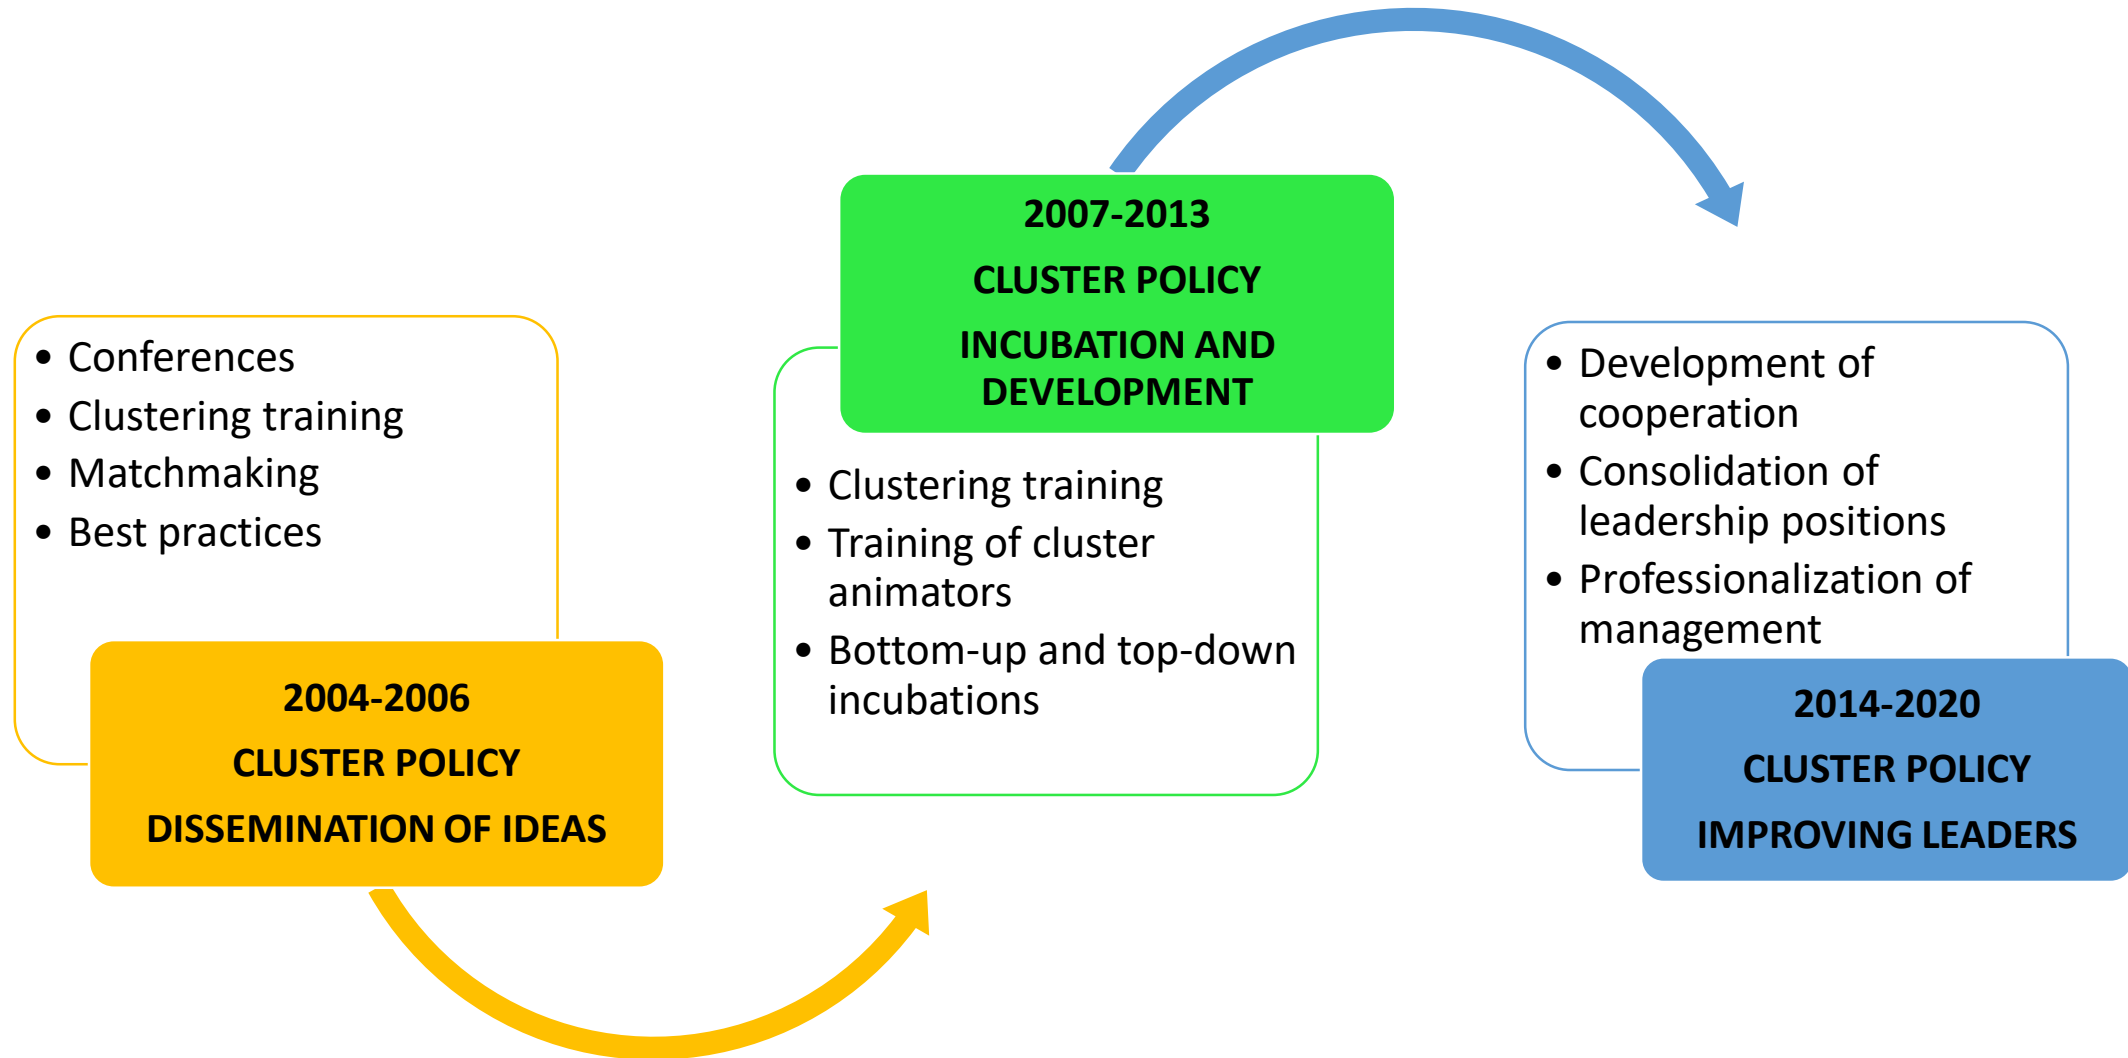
- Conferences
- Clustering training
- Matchmaking
- Best practices

2004-2006
CLUSTER POLICY
DISSEMINATION OF IDEAS

2007-2013
CLUSTER POLICY
INCUBATION AND DEVELOPMENT

- Clustering training
- Training of cluster animators
- Bottom-up and top-down incubations

- Development of cooperation
- Consolidation of leadership positions
- Professionalization of management

2014-2020
CLUSTER POLICY
IMPROVING LEADERS